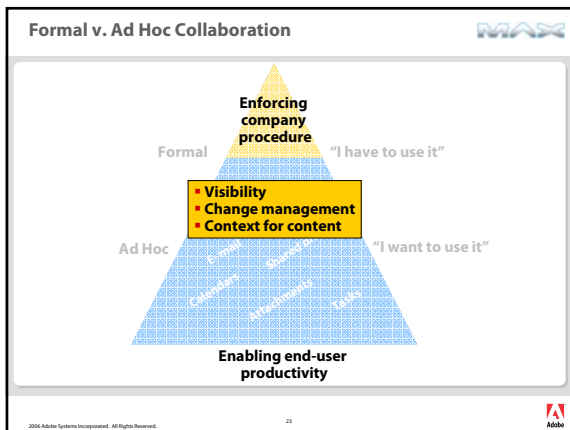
Formal v. Ad Hoc Collaboration

MAX

Enforcing company procedure

Formal

"I have to use it"

Visibility
Change management
Context for content

Ad Hoc

"I want to use it"

E-mail

Share Point

Calendars

Attachments

Tasks

Enabling end-user productivity

2006 Adobe Systems Incorporated. All Rights Reserved.

23

Adobe